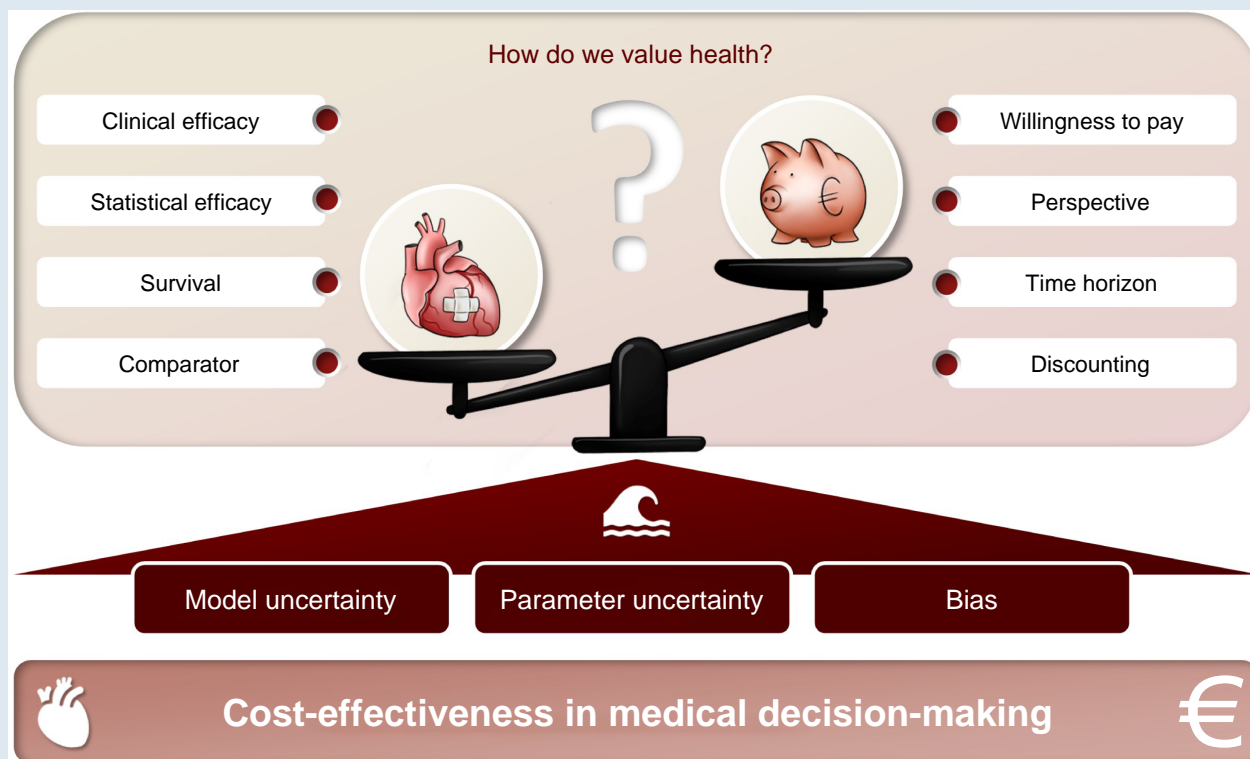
How do we value health?

Clinical efficacy

Statistical efficacy

Survival

Comparator

Willingness to pay

Perspective

Time horizon

Discounting

Model uncertainty

Parameter uncertainty

Bias

Cost-effectiveness in medical decision-making

€